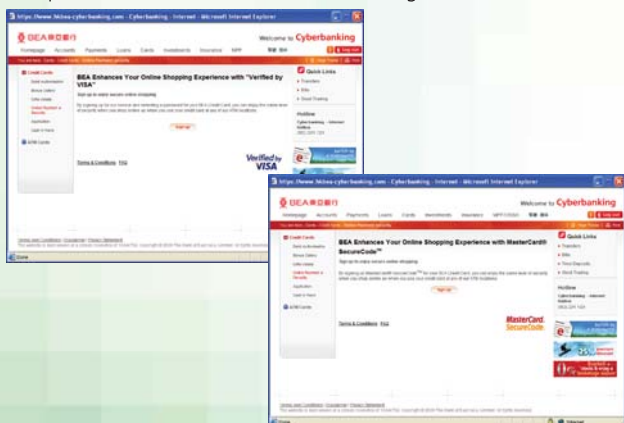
https://www.hkbea-cyberbanking.com - Cyberbanking - Internet - Microsoft Internet Explorer

BEA 東亞銀行

Welcome to Cyberbanking

Homepage Accounts Payments Loans Cards Investments Insurance MPF

Credit Cards

ATM Cards

BEA Enhances Your Online Shopping Experience with "Verified by VISA"

Sign up to enjoy secure online shopping

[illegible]

Terms & Conditions FAQ

Verified by VISA

Quick Links

Transfers

Bills

Stock Trading

Hotline

Done

https://www.hkbea-cyberbanking.com - Cyberbanking - Internet - Microsoft Internet Explorer

BEA 東亞銀行

Welcome to Cyberbanking

Homepage Accounts Payments Loans Cards Investments Insurance MPF

Credit Cards

ATM Cards

BEA Enhances Your Online Shopping Experience with MasterCard® SecureCode™

Sign up to enjoy secure online shopping

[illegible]

Terms & Conditions FAQ

MasterCard. SecureCode

Quick Links

Transfers

Bills

Time Deposits

Stock Trading

Hotline

Done

Internet